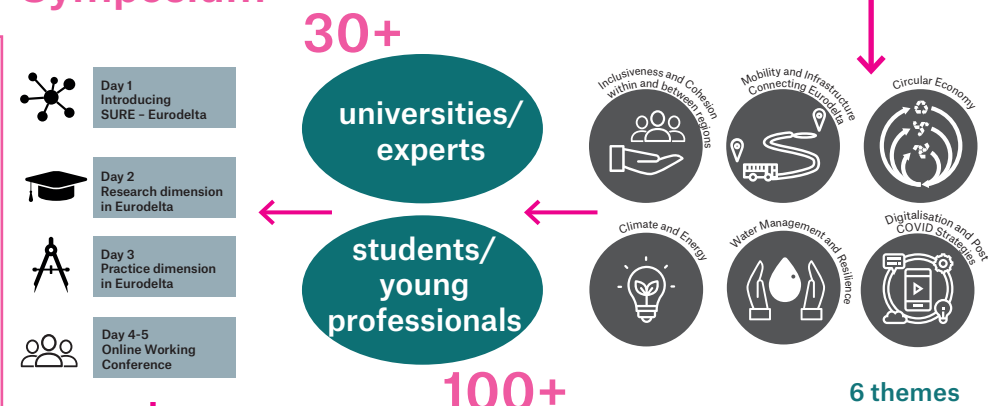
Symposium

Day 1
Introducing
SURE – Eurodelta

Day 2
Research dimension
in Eurodelta

Day 3
Practice dimension
in Eurodelta

Day 4-5
Online Working
Conference

30+

universities/
experts

students/
young
professionals

100+

Inclusiveness and Cohesion within and between regions

Mobility and Infrastructure Connecting Eurodelta

Circular Economy

Climate and Energy

Water Management and Resilience

Digitalisation and Post COVID Strategies

6 themes